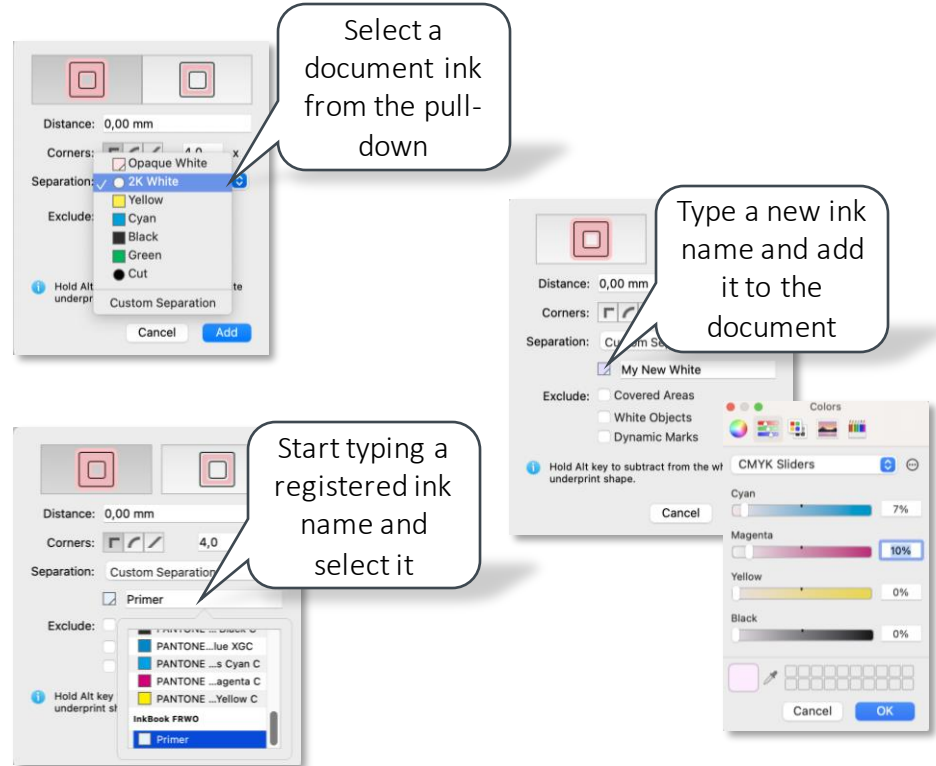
Select a document ink from the pull-down

Distance: 0,00 mm

Corners: 4,0

Separation: Opaque White
2K White
Yellow
Cyan
Black
Green
Cut
Custom Separation

Exclude:

Hold Alt underprint

Cancel Add

Type a new ink name and add it to the document

Distance: 0,00 mm

Corners:

Separation: Custom Se

My New White

Exclude: Covered Areas
White Objects
Dynamic Marks

Hold Alt key to subtract from the wh underprint shape.

Cancel

Colors

CMYK Sliders

Cyan 7%

Magenta 10%

Yellow 0%

Black 0%

Cancel OK

Start typing a registered ink name and select it

Distance: 0,00 mm

Corners: 4,0

Separation: Custom Separation

Primer

Exclude:

PANTONE ... Black C
PANTONE...lue XGC
PANTONE ...s Cyan C
PANTONE ...agenta C
PANTONE ...Yellow C
InkBook FRWO
Primer

Hold Alt key underprint sh